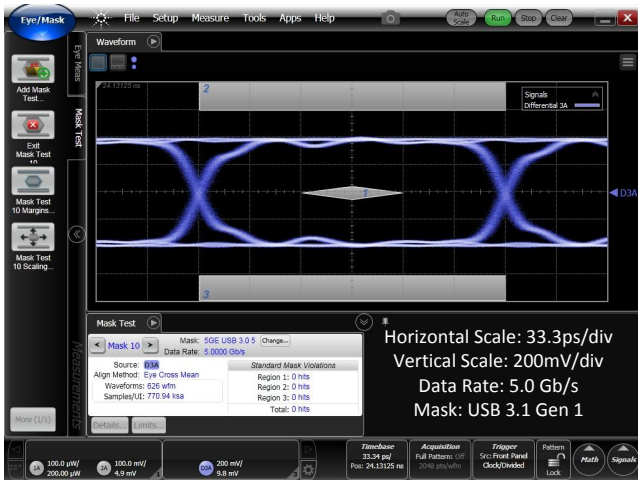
Eye/Mask

File Setup Measure Tools Apps Help

Auto Scale Run Stop Clear

Eye Meas

Mask Test

Add Mask Test...

Exit Mask Test 10

Mask Test 10 Margins...

Mask Test 10 Scaling...

More (1/1)

Measurements

Waveform

24.13125 ns

2

Signals

Differential 3A

1

3

D3A

Mask Test

Mask 10

Mask: 5GE USB 3.0 5 Change...

Data Rate: 5.0000 Gb/s

Source: D3A

Align Method: Eye Cross Mean

Waveforms: 626 wfm

Samples/UI: 770.94 ksa

| Standard Mask Violations |
|---|
| Region 1: 0 hits |
| Region 2: 0 hits |
| Region 3: 0 hits |
| Total: 0 hits |

Details... Limits...

Horizontal Scale: 33.3ps/div

Vertical Scale: 200mV/div

Data Rate: 5.0 Gb/s

Mask: USB 3.1 Gen 1

1A 100.0 µW/ 200.00 µW

2A 100.0 mV/ 4.9 mV

D3A 200 mV/ 9.8 mV

Timebase 33.34 ps/ Pos: 24.13125 ns

Acquisition Full Pattern: Off 2048 pts/wfm

Trigger Src: Front Panel Clock/Divided

Pattern Lock

Math

Signals